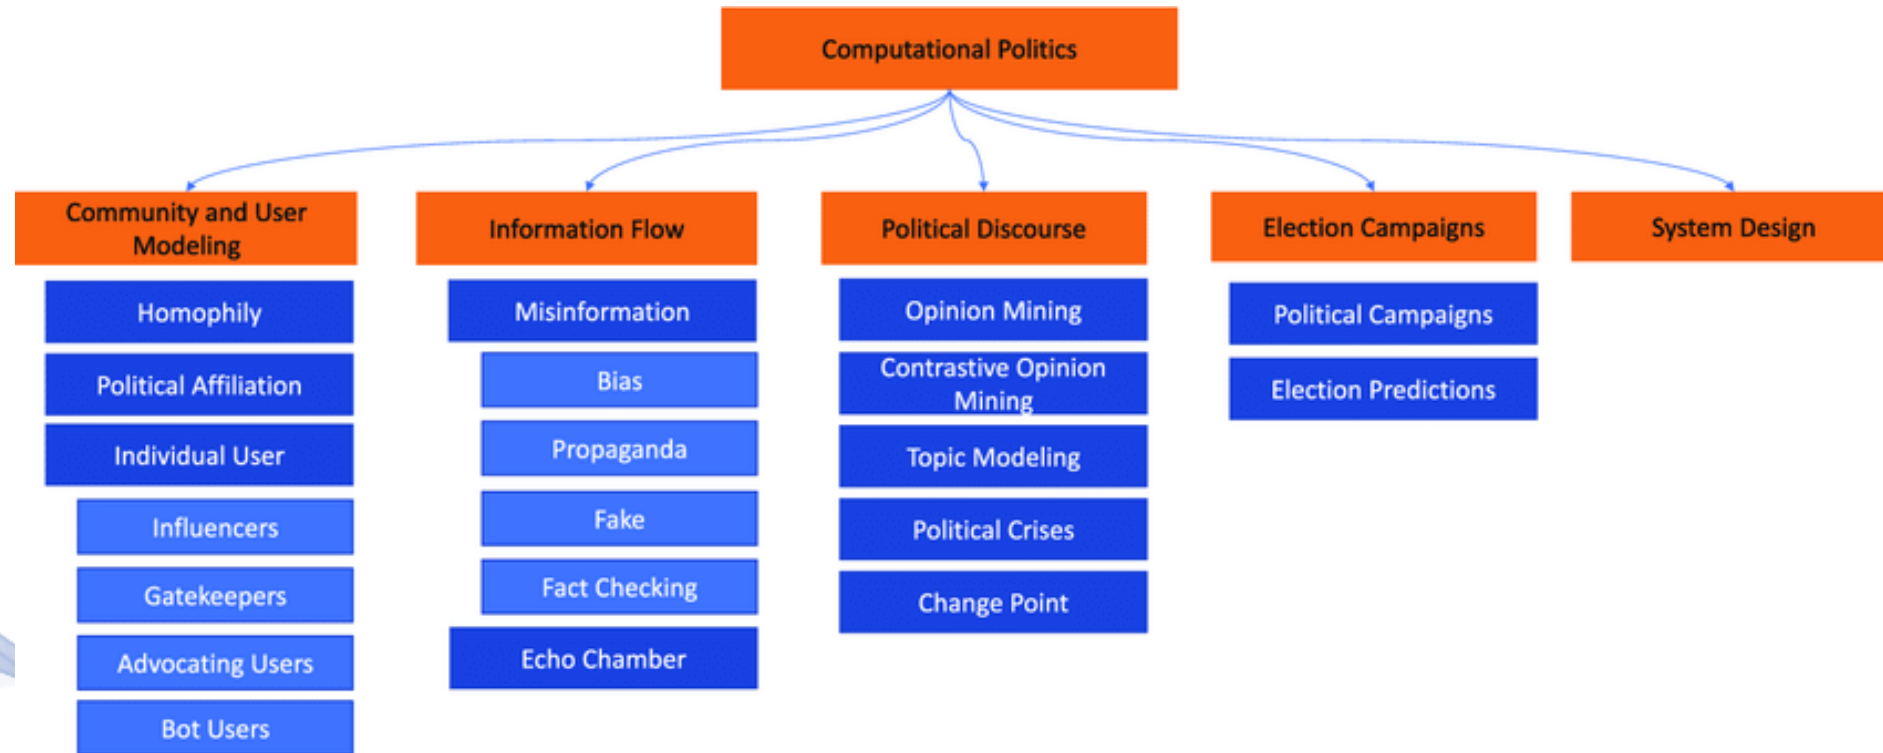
Computational Politics

Community and User Modeling

Homophily

Political Affiliation

Individual User

Influencers

Gatekeepers

Advocating Users

Bot Users

Information Flow

Misinformation

Bias

Propaganda

Fake

Fact Checking

Echo Chamber

Political Discourse

Opinion Mining

Contrastive Opinion Mining

Topic Modeling

Political Crises

Change Point

Election Campaigns

Political Campaigns

Election Predictions

System Design